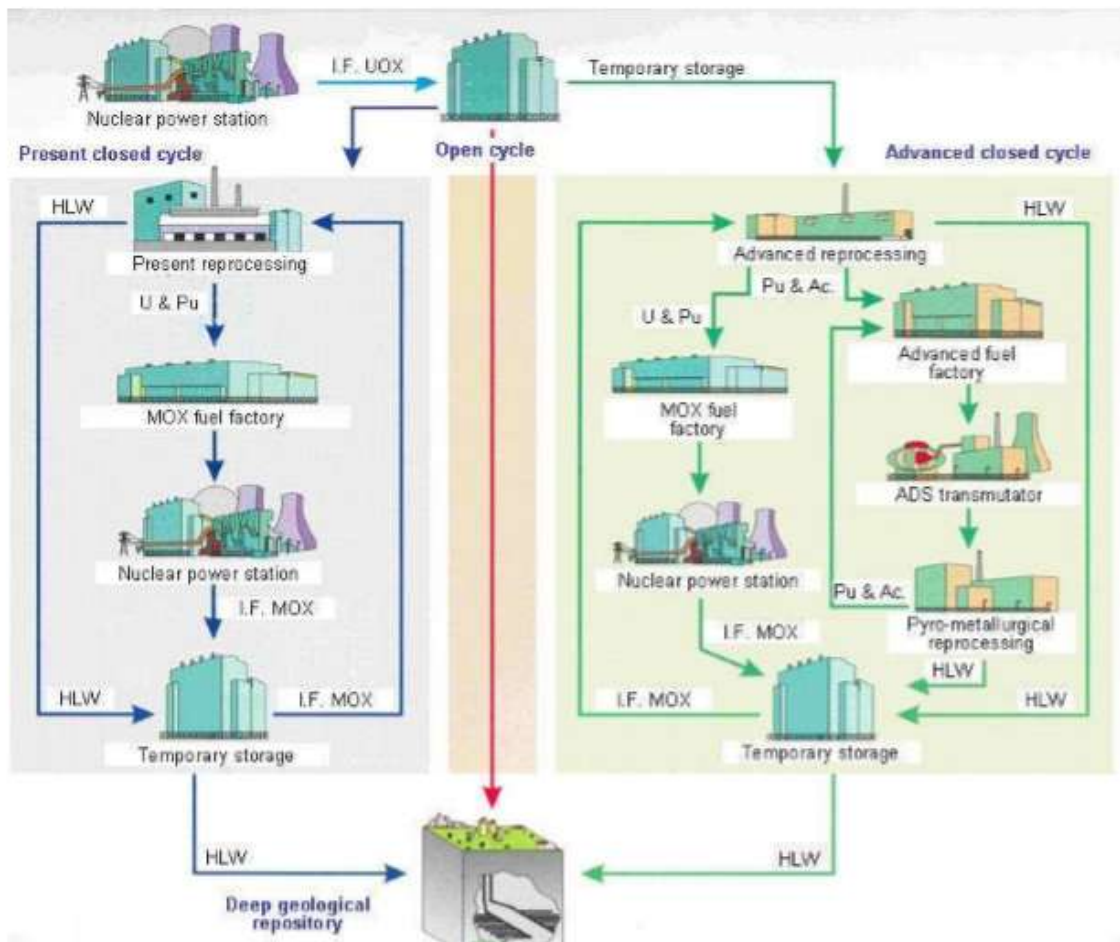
Nuclear power station

I.F. UOX

Temporary storage

Present closed cycle

Open cycle

Advanced closed cycle

HLW

Present reprocessing

U & Pu

MOX fuel factory

Nuclear power station

I.F. MOX

HLW

I.F. MOX

Temporary storage

HLW

Advanced reprocessing

Pu & Ac.

U & Pu

Advanced fuel factory

MOX fuel factory

ADS transmutator

Nuclear power station

Pu & Ac.

Pyro-metallurgical reprocessing

I.F. MOX

HLW

I.F. MOX

HLW

Temporary storage

HLW

HLW

Deep geological repository